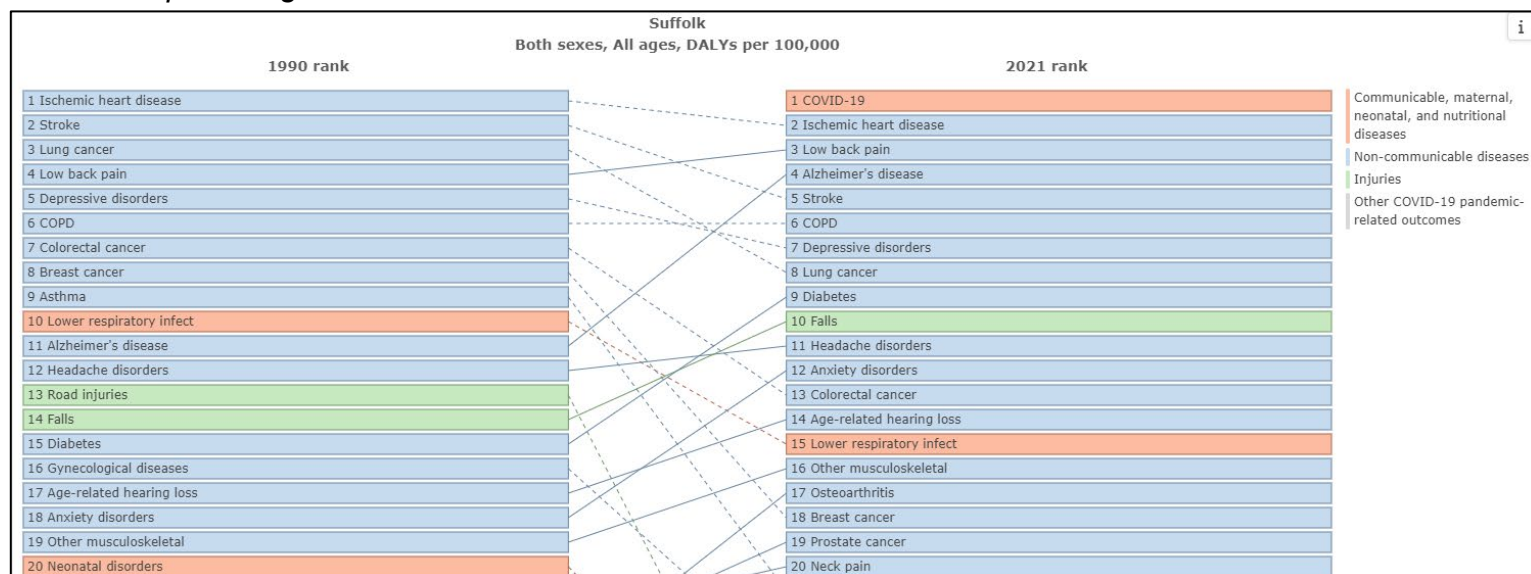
Suffolk
Both sexes, All ages, DALYs per 100,000

i

1990 rank

1 Ischemic heart disease
2 Stroke
3 Lung cancer
4 Low back pain
5 Depressive disorders
6 COPD
7 Colorectal cancer
8 Breast cancer
9 Asthma
10 Lower respiratory infect
11 Alzheimer's disease
12 Headache disorders
13 Road injuries
14 Falls
15 Diabetes
16 Gynecological diseases
17 Age-related hearing loss
18 Anxiety disorders
19 Other musculoskeletal
20 Neonatal disorders

2021 rank

1 COVID-19
2 Ischemic heart disease
3 Low back pain
4 Alzheimer's disease
5 Stroke
6 COPD
7 Depressive disorders
8 Lung cancer
9 Diabetes
10 Falls
11 Headache disorders
12 Anxiety disorders
13 Colorectal cancer
14 Age-related hearing loss
15 Lower respiratory infect
16 Other musculoskeletal
17 Osteoarthritis
18 Breast cancer
19 Prostate cancer
20 Neck pain

Communicable, maternal, neonatal, and nutritional diseases
Non-communicable diseases
Injuries
Other COVID-19 pandemic-related outcomes